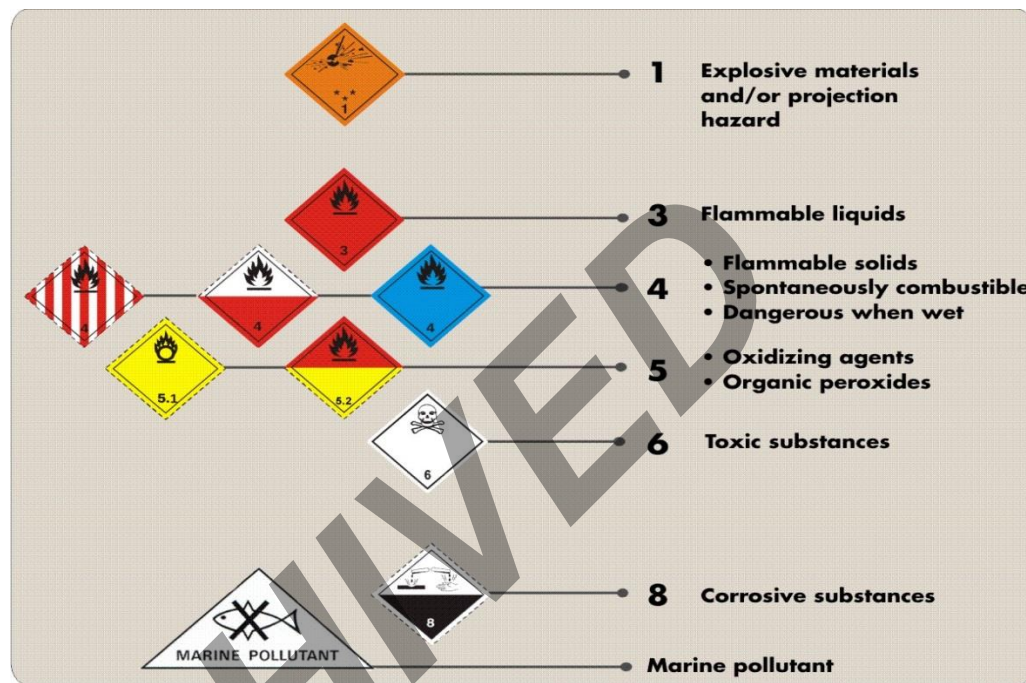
* * *
1

1 Explosive materials and/or projection hazard

3

3 Flammable liquids

4

4

4

4
• Flammable solids
• Spontaneously combustible
• Dangerous when wet

5.1

5.2

5
• Oxidizing agents
• Organic peroxides

6

6 Toxic substances

8

8 Corrosive substances

MARINE POLLUTANT

Marine pollutant

HIVED